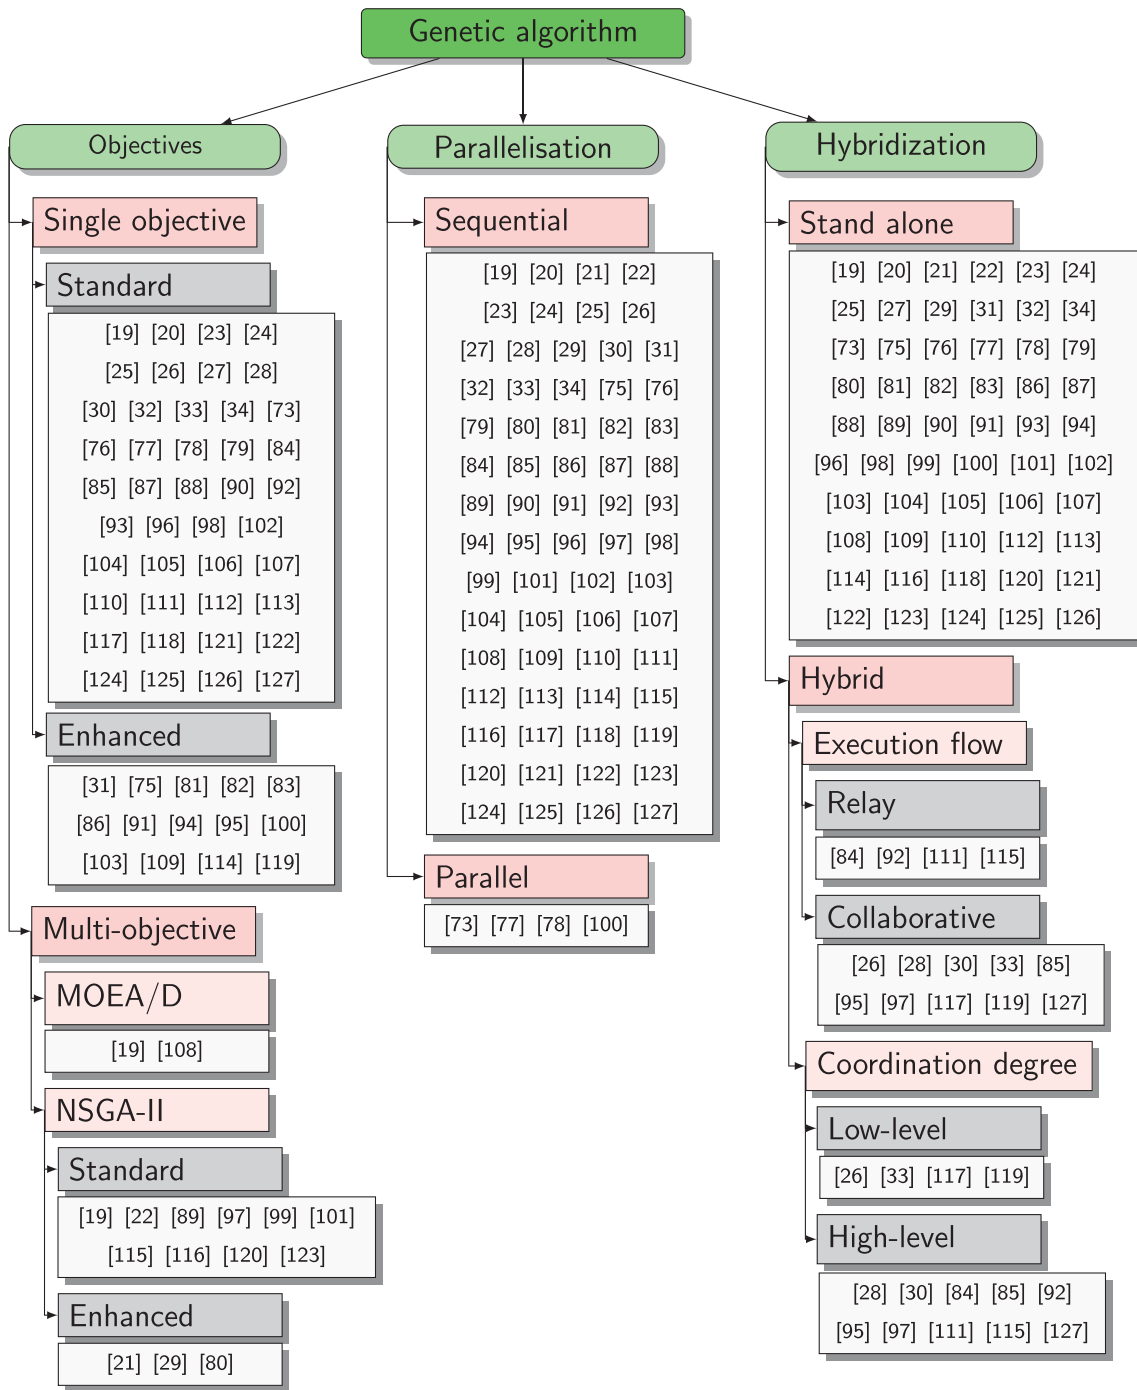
Genetic algorithm

Objectives

Single objective

Standard

[19] [20] [23] [24] [25] [26] [27] [28] [30] [32] [33] [34] [73] [76] [77] [78] [79] [84] [85] [87] [88] [90] [92] [93] [96] [98] [102] [104] [105] [106] [107] [110] [111] [112] [113] [117] [118] [121] [122] [124] [125] [126] [127]

Enhanced

[31] [75] [81] [82] [83] [86] [91] [94] [95] [100] [103] [109] [114] [119]

Multi-objective

MOEA/D

[19] [108]

NSGA-II

Standard

[19] [22] [89] [97] [99] [101] [115] [116] [120] [123]

Enhanced

[21] [29] [80]

Parallelisation

Sequential

[19] [20] [21] [22] [23] [24] [25] [26] [27] [28] [29] [30] [31] [32] [33] [34] [75] [76] [79] [80] [81] [82] [83] [84] [85] [86] [87] [88] [89] [90] [91] [92] [93] [94] [95] [96] [97] [98] [99] [101] [102] [103] [104] [105] [106] [107] [108] [109] [110] [111] [112] [113] [114] [115] [116] [117] [118] [119] [120] [121] [122] [123] [124] [125] [126] [127]

Parallel

[73] [77] [78] [100]

Hybridization

Stand alone

[19] [20] [21] [22] [23] [24] [25] [27] [29] [31] [32] [34] [73] [75] [76] [77] [78] [79] [80] [81] [82] [83] [86] [87] [88] [89] [90] [91] [93] [94] [96] [98] [99] [100] [101] [102] [103] [104] [105] [106] [107] [108] [109] [110] [112] [113] [114] [116] [118] [120] [121] [122] [123] [124] [125] [126]

Hybrid

Execution flow

Relay

[84] [92] [111] [115]

Collaborative

[26] [28] [30] [33] [85] [95] [97] [117] [119] [127]

Coordination degree

Low-level

[26] [33] [117] [119]

High-level

[28] [30] [84] [85] [92] [95] [97] [111] [115] [127]